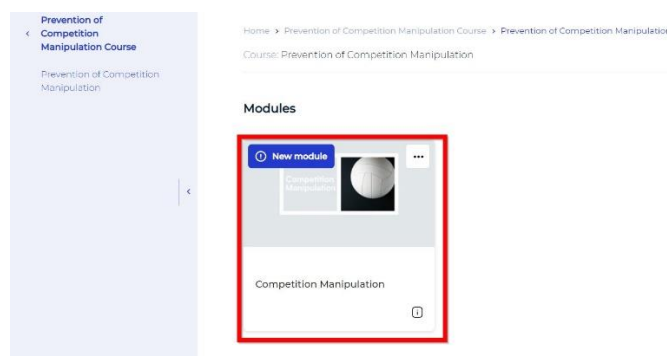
< Prevention of Competition Manipulation Course

Prevention of Competition Manipulation

<

Home > Prevention of Competition Manipulation Course > Prevention of Competition Manipulatio

Course: Prevention of Competition Manipulation

Modules

New module

...

Competition Manipulation

Competition Manipulation